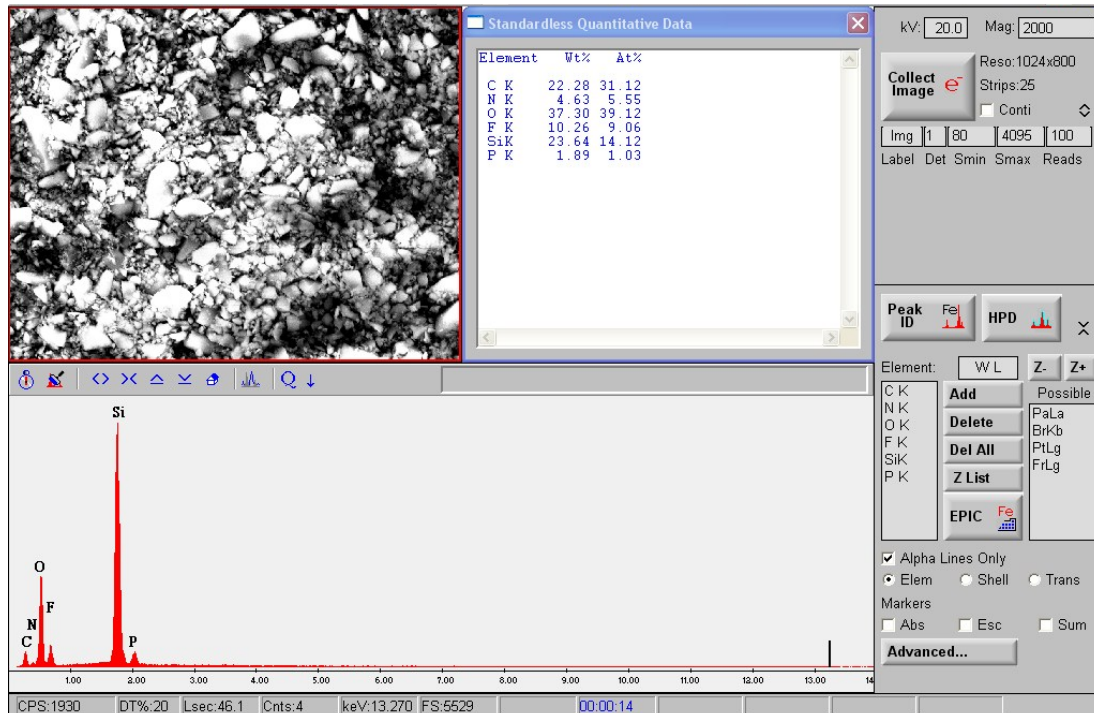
Standardless Quantitative Data

| Element | Wt% | At% |
|---|---|---|
| C K | 22.28 | 31.12 |
| N K | 4.63 | 5.55 |
| O K | 37.30 | 39.12 |
| F K | 10.26 | 9.06 |
| SiK | 23.64 | 14.12 |
| P K | 1.89 | 1.03 |

kV: 20.0 Mag: 2000

Collect Image

Reso:1024x800
Strips:25
Conti

Img 1 80 4095 100
Label Det Smin Smax Reads

Peak ID Fe

HPD

Element: W L Z- Z+

C K
N K
O K
F K
SiK
P K

Add
Delete
Del All
Z List
EPIC Fe

Possible
PaLa
BrKb
PtLg
FrLg

Alpha Lines Only
Elem Shell Trans
Markers
Abs Esc Sum
Advanced...

Si
O
F
N
C
P

1.00 2.00 3.00 4.00 5.00 6.00 7.00 8.00 9.00 10.00 11.00 12.00 13.00 14

CPS:1930 DT%:20 Lsec:46.1 Cnts:4 keV:13.270 FS:5529 00:00:14